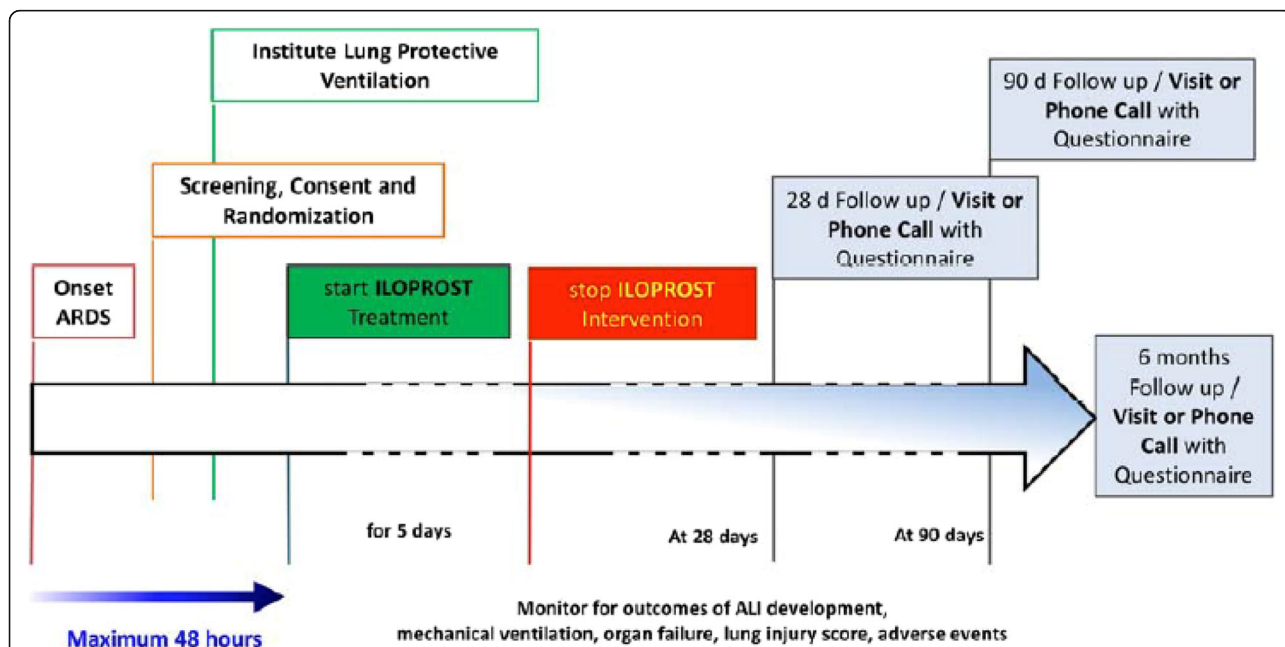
Institute Lung Protective Ventilation

90 d Follow up / Visit or Phone Call with Questionnaire

Screening, Consent and Randomization

28 d Follow up / Visit or Phone Call with Questionnaire

Onset ARDS

start ILOPROST Treatment

stop ILOPROST Intervention

6 months Follow up / Visit or Phone Call with Questionnaire

for 5 days

At 28 days

At 90 days

Monitor for outcomes of ALI development, mechanical ventilation, organ failure, lung injury score, adverse events

Maximum 48 hours